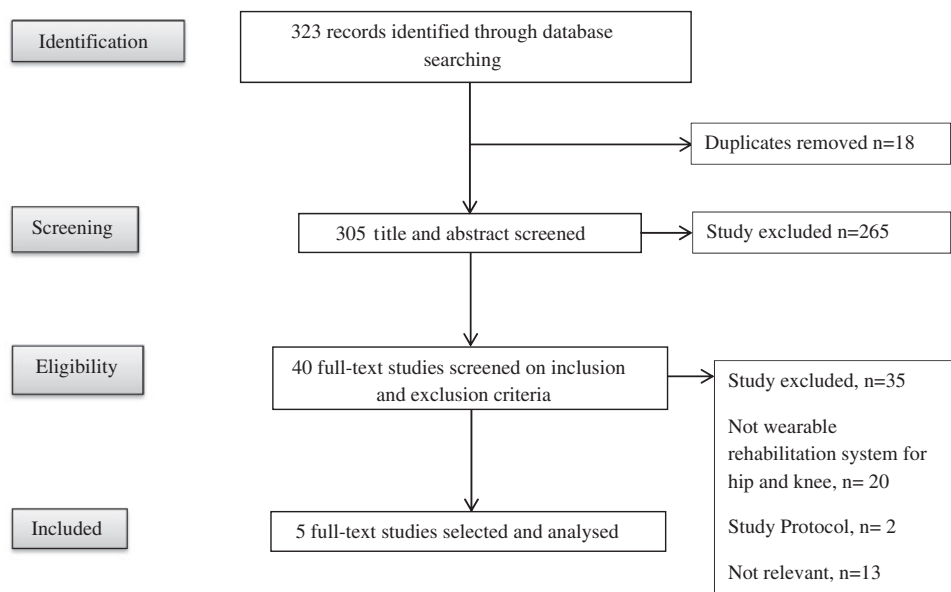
Identification

323 records identified through database searching

Duplicates removed n=18

Screening

305 title and abstract screened

Study excluded n=265

Eligibility

40 full-text studies screened on inclusion and exclusion criteria

Study excluded, n=35

Not wearable rehabilitation system for hip and knee, n= 20

Study Protocol, n= 2

Not relevant, n=13

Included

5 full-text studies selected and analysed